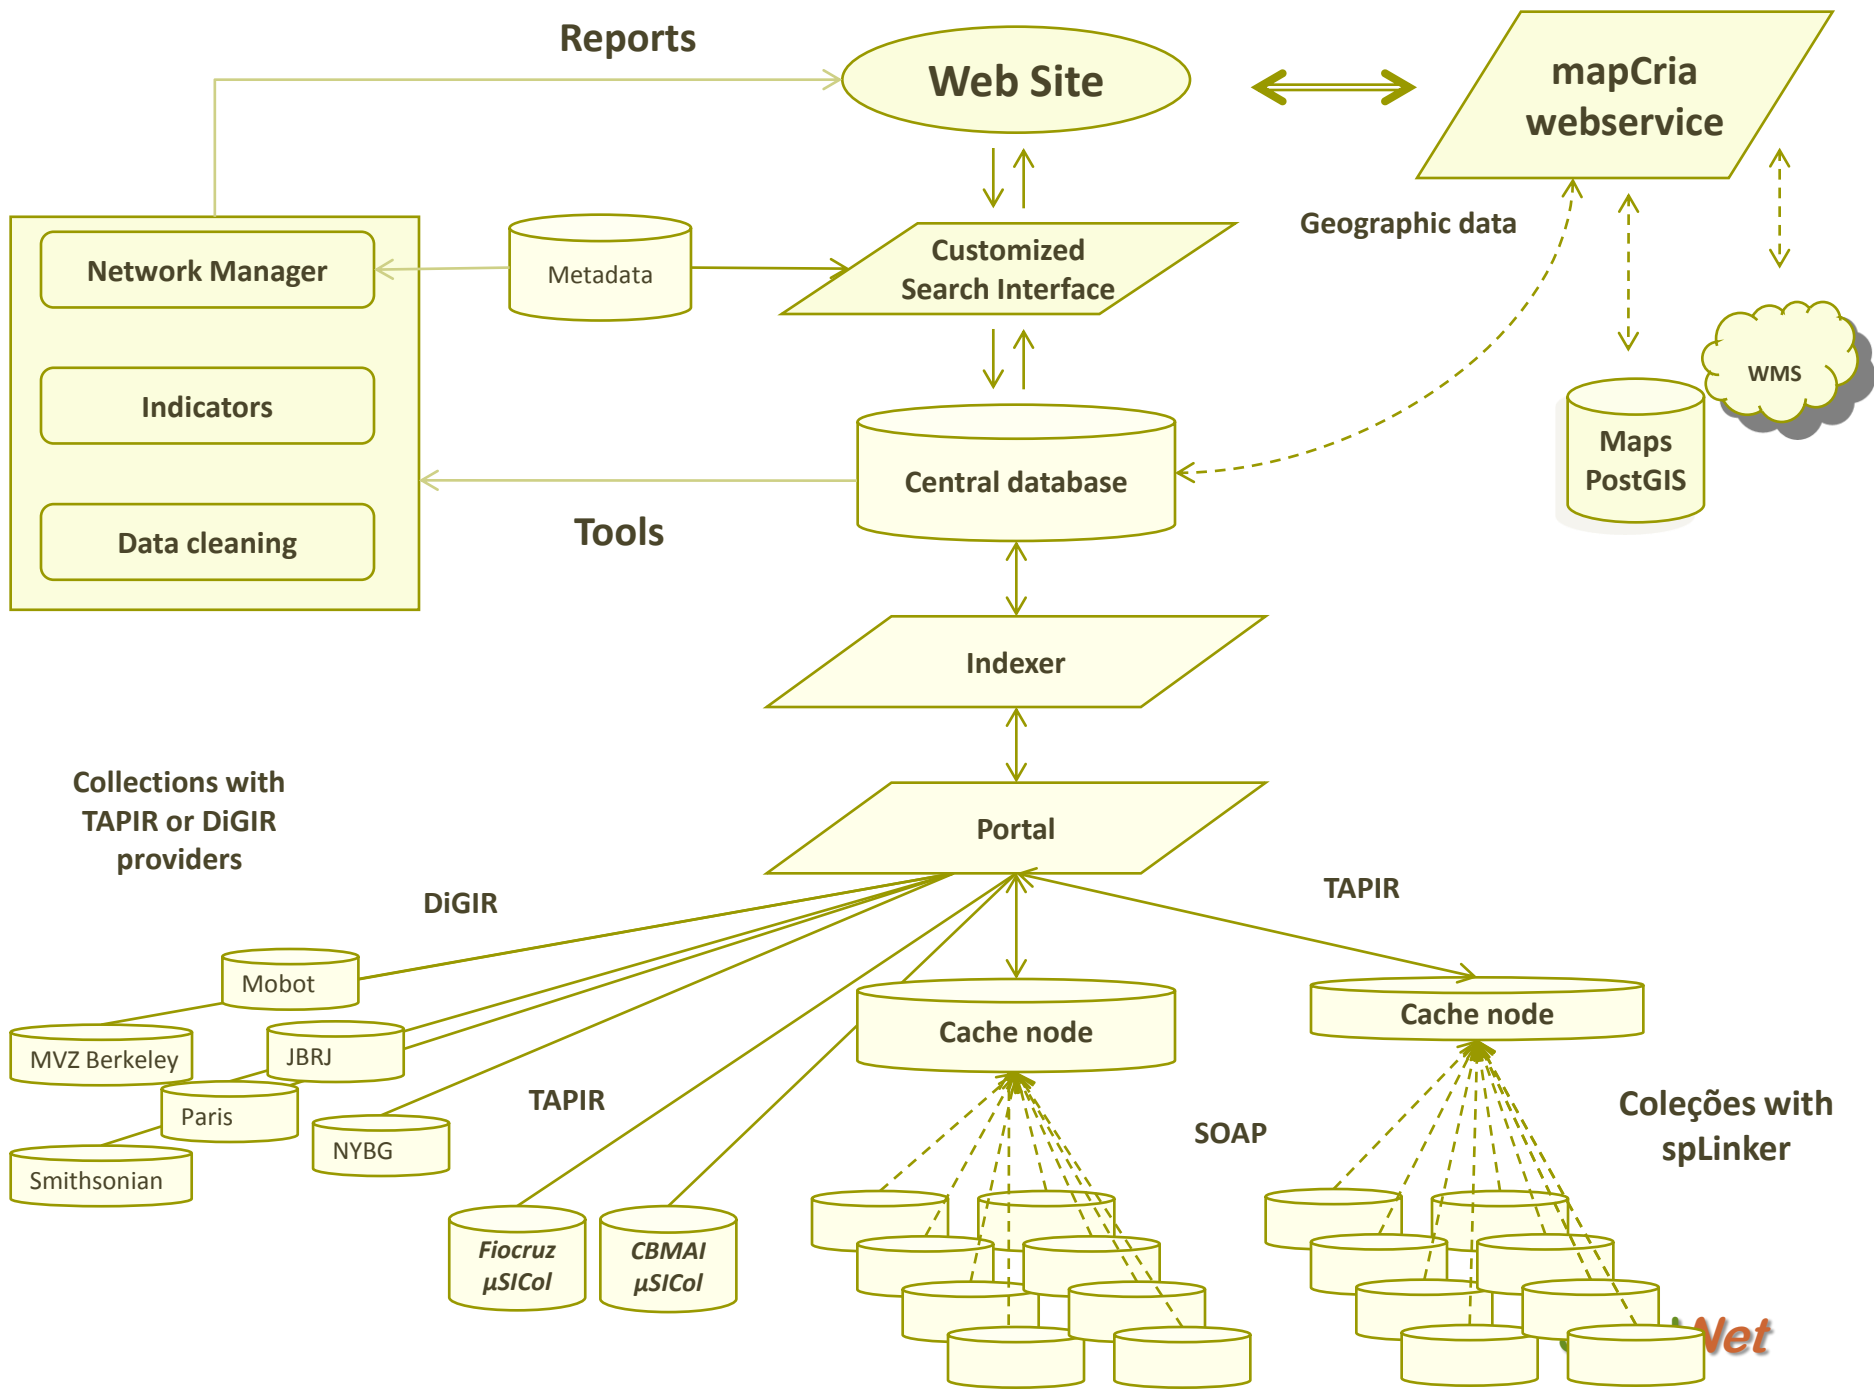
Reports

Web Site

mapCria webservice

Network Manager

Metadata

Customized Search Interface

Geographic data

Indicators

WMS

Maps PostGIS

Central database

Data cleaning

Tools

Indexer

Collections with TAPIR or DiGIR providers

Portal

DiGIR

TAPIR

Mobot

MVZ Berkeley

JBRJ

Paris

NYBG

Smithsonian

TAPIR

Cache node

Cache node

SOAP

Coleções with spLinker

Fiocruz µSICol

CBMAI µSICol

Net